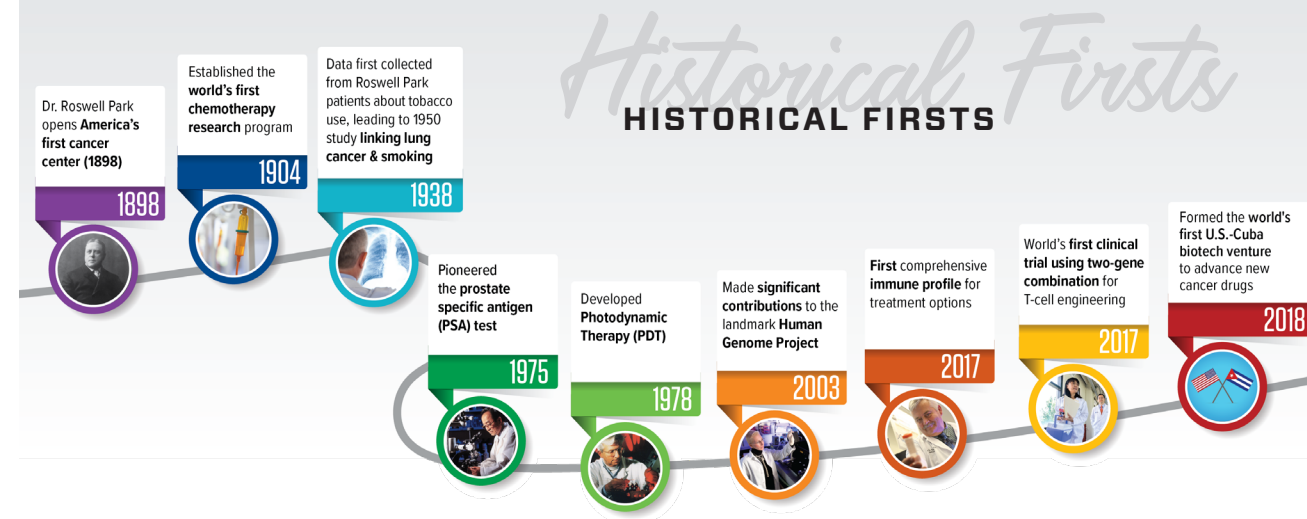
Historical Firsts

HISTORICAL FIRSTS

Dr. Roswell Park opens America's first cancer center (1898)

1898

Established the world's first chemotherapy research program

1904

Data first collected from Roswell Park patients about tobacco use, leading to 1950 study linking lung cancer & smoking

1938

Pioneered the prostate specific antigen (PSA) test

1975

Developed Photodynamic Therapy (PDT)

1978

Made significant contributions to the landmark Human Genome Project

2003

First comprehensive immune profile for treatment options

2017

World's first clinical trial using two-gene combination for T-cell engineering

2017

Formed the world's first U.S.-Cuba biotech venture to advance new cancer drugs

2018